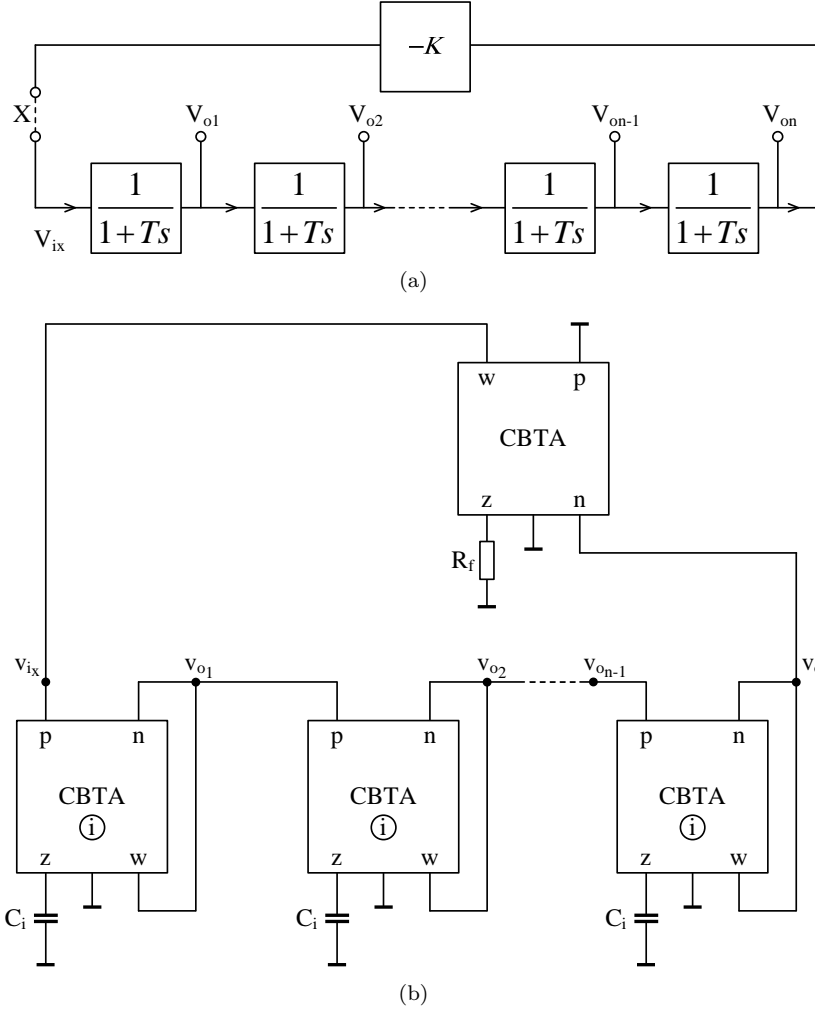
$-K$

X

$V_{o1}$ $V_{o2}$ $V_{on-1}$ $V_{on}$

$\frac{1}{1+Ts}$ $\frac{1}{1+Ts}$ $\frac{1}{1+Ts}$ $\frac{1}{1+Ts}$

$V_{ix}$

(a)

w p
CBTA
z n

$R_f$

$v_{i_x}$ $v_{o_1}$ $v_{o_2}$ $v_{o_{n-1}}$ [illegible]

p n
CBTA
(i)
z w

$C_i$

p n
CBTA
(i)
z w

$C_i$

p n
CBTA
(i)
z w

$C_i$

(b)